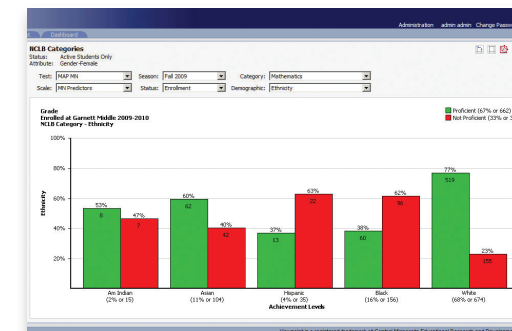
Administration admin admin Change Passw

Dashboard

NCLB Categories
Status: Active Students Only
Attribute: Gender-Female

Test: MAP MN
Season: Fall 2009
Category: Mathematics
Scale: MN Predictors
Status: Enrollment
Demographic: Ethnicity

Grade
Enrolled at Garnett Middle 2009-2010
NCLB Category - Ethnicity

Proficient (67% or 662)
Not Proficient (33% or 3

100%
80%
60%
40%
20%
Ethnicity

53%
8
47%
7
Am Indian
(2% or 15)

60%
62
40%
42
Asian
(11% or 104)

37%
13
63%
22
Hispanic
(4% or 35)

38%
60
62%
96
Black
(16% or 156)

77%
519
23%
155
White
(68% or 674)

Achievement Levels

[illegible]